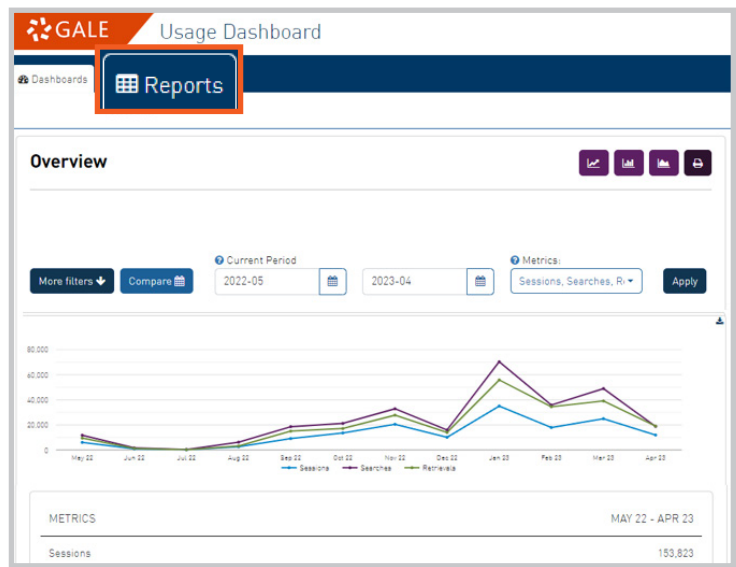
GALE Usage Dashboard

Dashboards

Reports

Overview

More filters

Compare

Current Period

2022-05

2023-04

Metrics:

Sessions, Searches, R

Apply

80,000
60,000
40,000
20,000
0

May 22 Jun 22 Jul 22 Aug 22 Sep 22 Oct 22 Nov 22 Dec 22 Jan 23 Feb 23 Mar 23 Apr 23

Sessions Searches Retrievals

METRICS MAY 22 - APR 23

Sessions 153,823